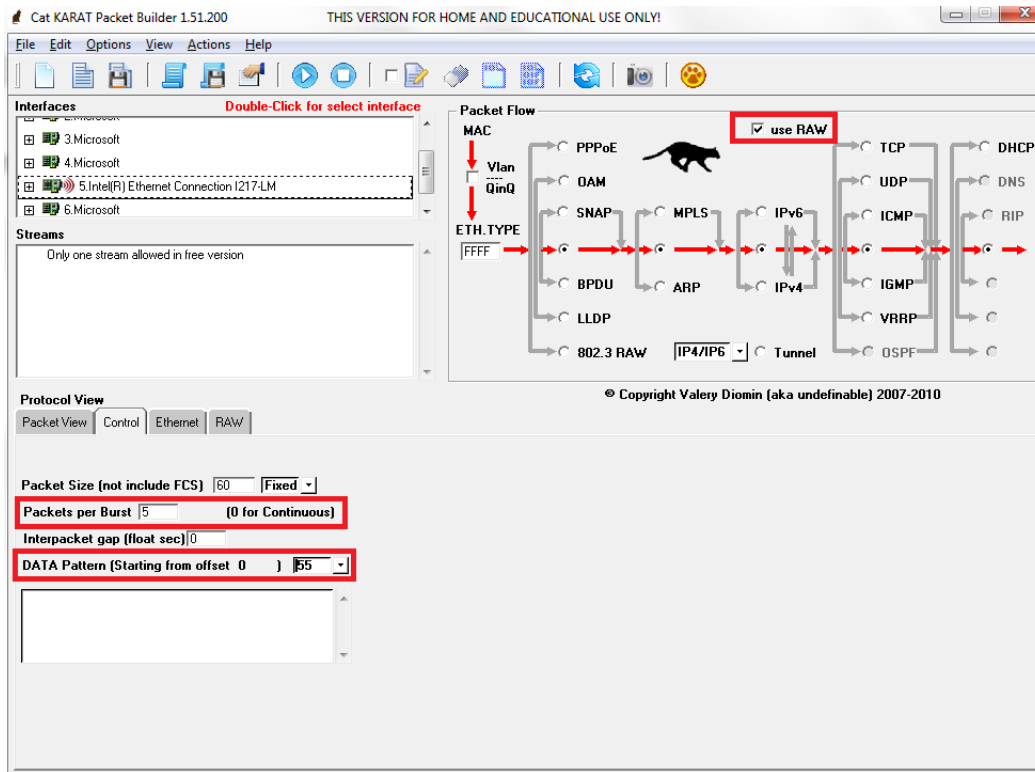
Cat KARAT Packet Builder 1.51.200 THIS VERSION FOR HOME AND EDUCATIONAL USE ONLY!

File Edit Options View Actions Help

Interfaces Double-Click for select interface

3.Microsoft
4.Microsoft
5.Intel(R) Ethernet Connection I217-LM
6.Microsoft

Streams

Only one stream allowed in free version

Packet Flow

MAC
Vlan
QinQ
ETH.TYPE
FFFF

use RAW

PPPoE
OAM
SNAP
BPDU
LLDP
802.3 RAW
MPLS
ARP
IPv6
IPv4
IP4/IP6
Tunnel
TCP
UDP
ICMP
IGMP
VRRP
OSPF
DHCP
DNS
RIP

© Copyright Valery Diomin (aka undefinable) 2007-2010

Protocol View

Packet View Control Ethernet RAW

Packet Size (not include FCS) 60 Fixed

Packets per Burst 5 (0 for Continuous)

Interpacket gap (float sec) 0

DATA Pattern (Starting from offset 0 ) 55